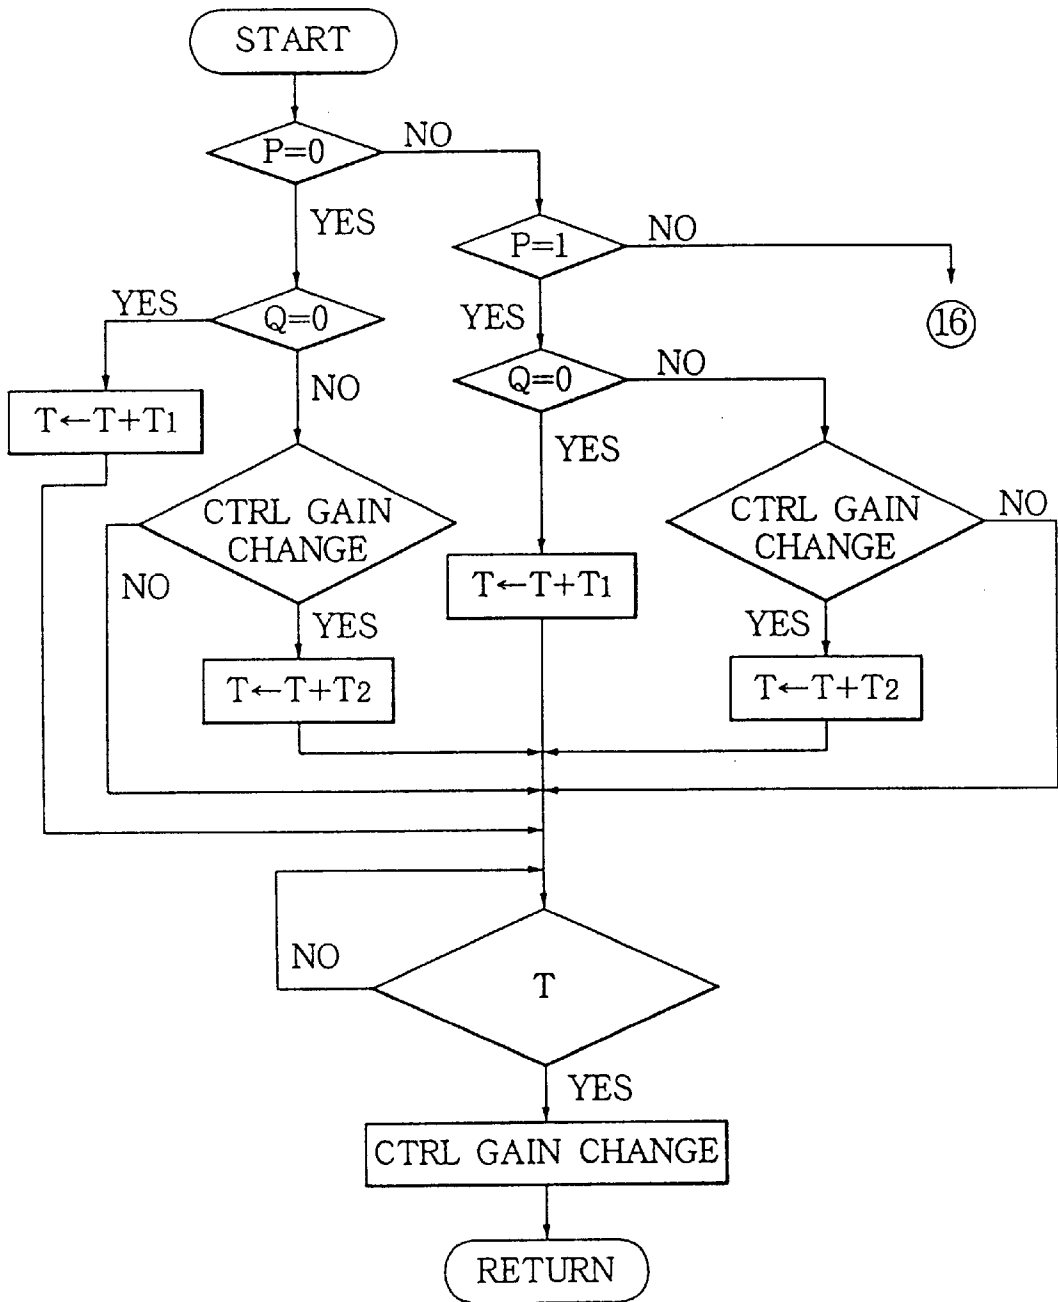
START

P=0

NO

YES

P=1

NO

16

YES

YES

Q=0

NO

Q=0

NO

$T \leftarrow T+T_1$

YES

CTRL GAIN CHANGE

NO

CTRL GAIN CHANGE

NO

$T \leftarrow T+T_1$

YES

YES

$T \leftarrow T+T_2$

$T \leftarrow T+T_2$

NO

T

YES

CTRL GAIN CHANGE

RETURN